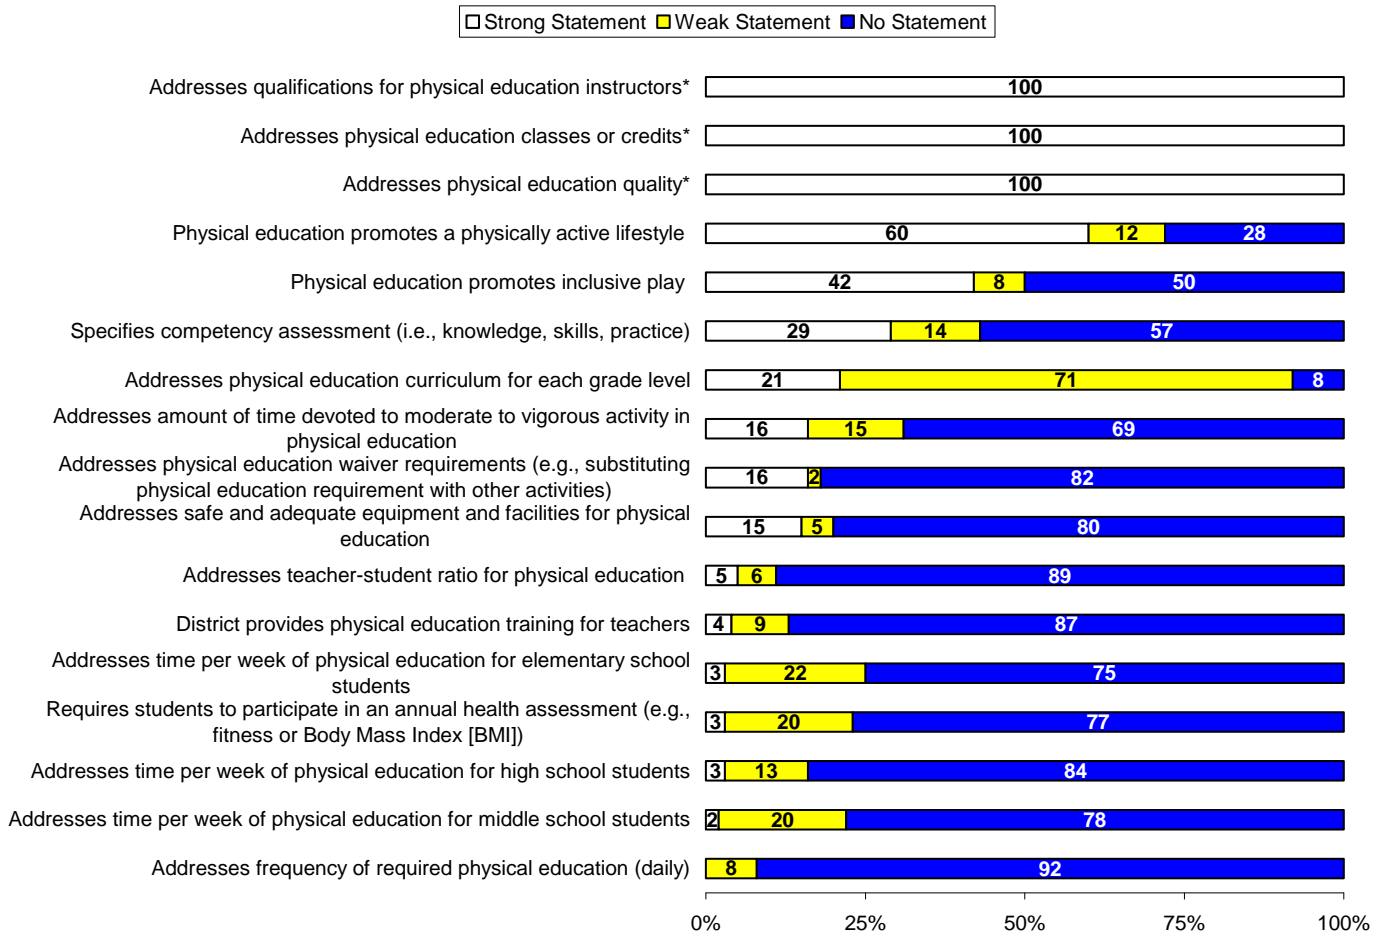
Strong Statement  Weak Statement  No Statement

| Item | Strong Statement | Weak Statement | No Statement |
|---|---|---|---|
| Addresses qualifications for physical education instructors* | 100 | | |
| Addresses physical education classes or credits* | 100 | | |
| Addresses physical education quality* | 100 | | |
| Physical education promotes a physically active lifestyle | 60 | 12 | 28 |
| Physical education promotes inclusive play | 42 | 8 | 50 |
| Specifies competency assessment (i.e., knowledge, skills, practice) | 29 | 14 | 57 |
| Addresses physical education curriculum for each grade level | 21 | 71 | 8 |
| Addresses amount of time devoted to moderate to vigorous activity in physical education | 16 | 15 | 69 |
| Addresses physical education waiver requirements (e.g., substituting physical education requirement with other activities) | 16 | 2 | 82 |
| Addresses safe and adequate equipment and facilities for physical education | 15 | 5 | 80 |
| Addresses teacher-student ratio for physical education | 5 | 6 | 89 |
| District provides physical education training for teachers | 4 | 9 | 87 |
| Addresses time per week of physical education for elementary school students | 3 | 22 | 75 |
| Requires students to participate in an annual health assessment (e.g., fitness or Body Mass Index [BMI]) | 3 | 20 | 77 |
| Addresses time per week of physical education for high school students | 3 | 13 | 84 |
| Addresses time per week of physical education for middle school students | 2 | 20 | 78 |
| Addresses frequency of required physical education (daily) | | 8 | 92 |

0% 25% 50% 75% 100%